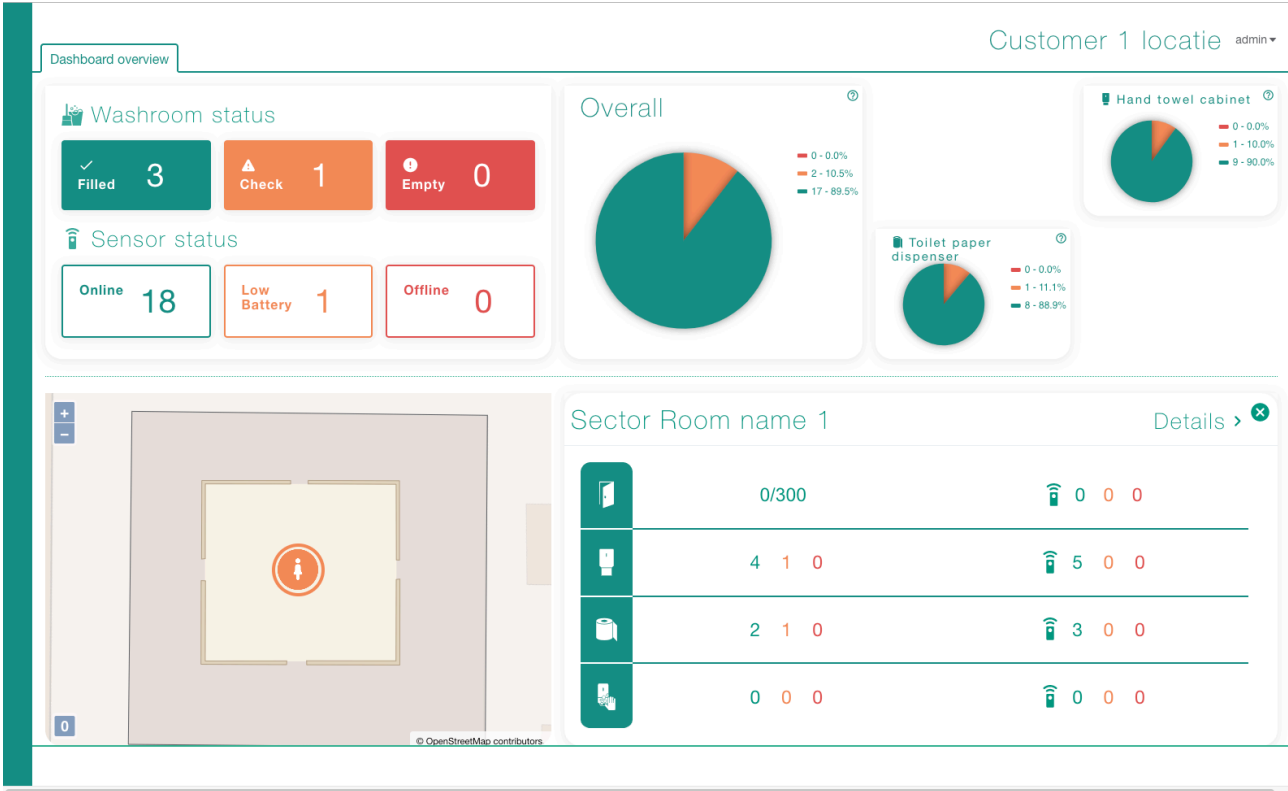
Dashboard overview

Customer 1 locatie admin

Washroom status

Filled 3

Check 1

Empty 0

Sensor status

Online 18

Low Battery 1

Offline 0

Overall

0 - 0.0%
2 - 10.5%
17 - 89.5%

Toilet paper dispenser

0 - 0.0%
1 - 11.1%
8 - 88.9%

Hand towel cabinet

0 - 0.0%
1 - 10.0%
9 - 90.0%

+
−
0
© OpenStreetMap contributors

Sector Room name 1

Details ›

0/300 0 0 0

4 1 0 5 0 0

2 1 0 3 0 0

0 0 0 0 0 0